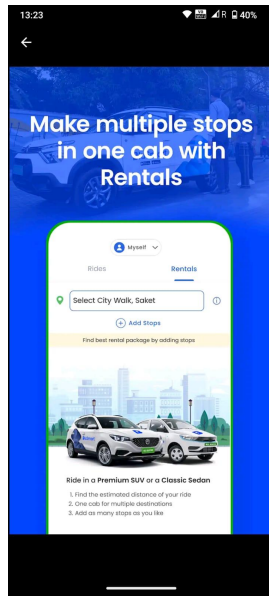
13:23
R 40%

Make multiple stops in one cab with Rentals

Myself
Rides
Rentals
Select City Walk, Saket
Add Stops
Find best rental package by adding stops

Ride in a Premium SUV or a Classic Sedan
1. Find the estimated distance of your ride
2. One cab for multiple destinations
3. Add as many stops as you like